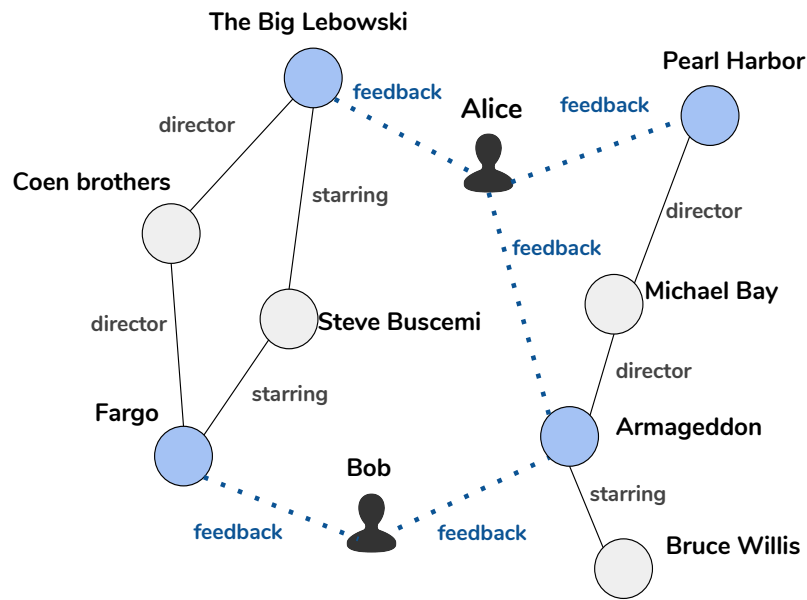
The Big Lebowski

feedback

Alice

feedback

Pearl Harbor

director

Coen brothers

starring

director

feedback

Michael Bay

director

Steve Buscemi

director

starring

Fargo

Armageddon

Bob

starring

feedback

feedback

Bruce Willis